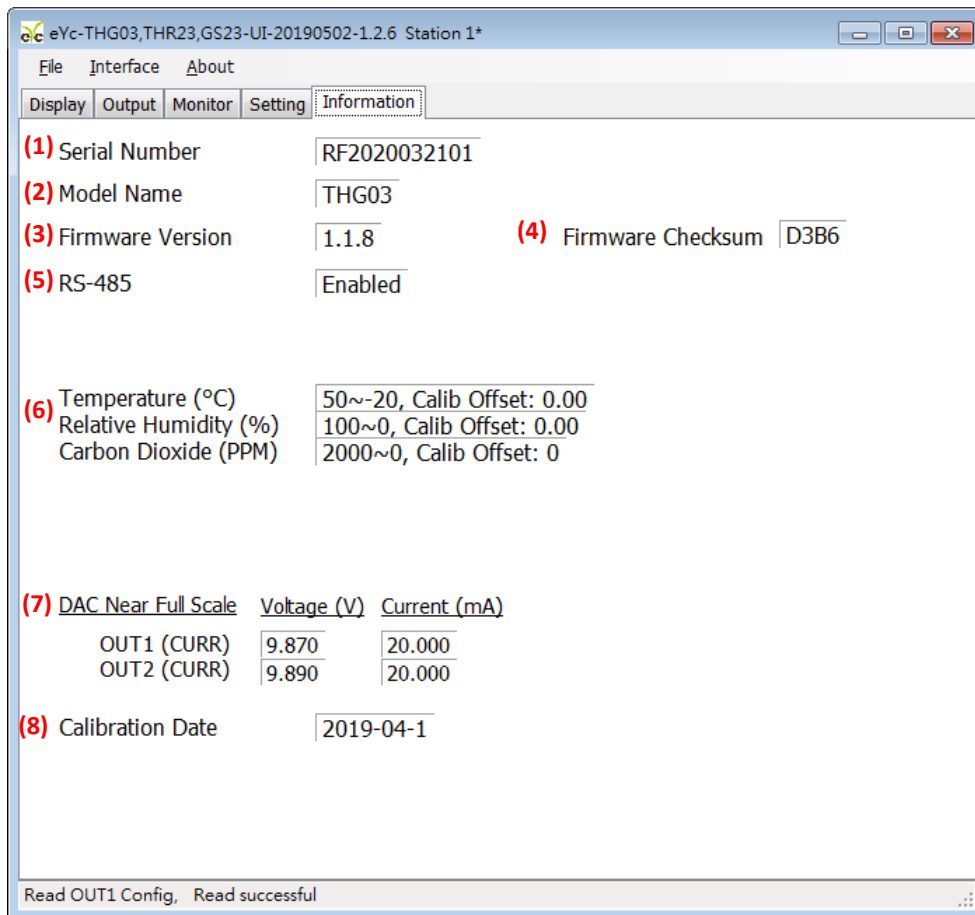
eYc-THG03,THR23,GS23-UI-20190502-1.2.6 Station 1*

File Interface About

Display Output Monitor Setting Information

(1) Serial Number RF2020032101

(2) Model Name THG03

(3) Firmware Version 1.1.8

(4) Firmware Checksum D3B6

(5) RS-485 Enabled

(6) Temperature (°C) 50~-20, Calib Offset: 0.00
Relative Humidity (%) 100~0, Calib Offset: 0.00
Carbon Dioxide (PPM) 2000~0, Calib Offset: 0

(7) DAC Near Full Scale Voltage (V) Current (mA)

| | Voltage (V) | Current (mA) |
|---|---|---|
| OUT1 (CURR) | 9.870 | 20.000 |
| OUT2 (CURR) | 9.890 | 20.000 |

(8) Calibration Date 2019-04-1

Read OUT1 Config, Read successful